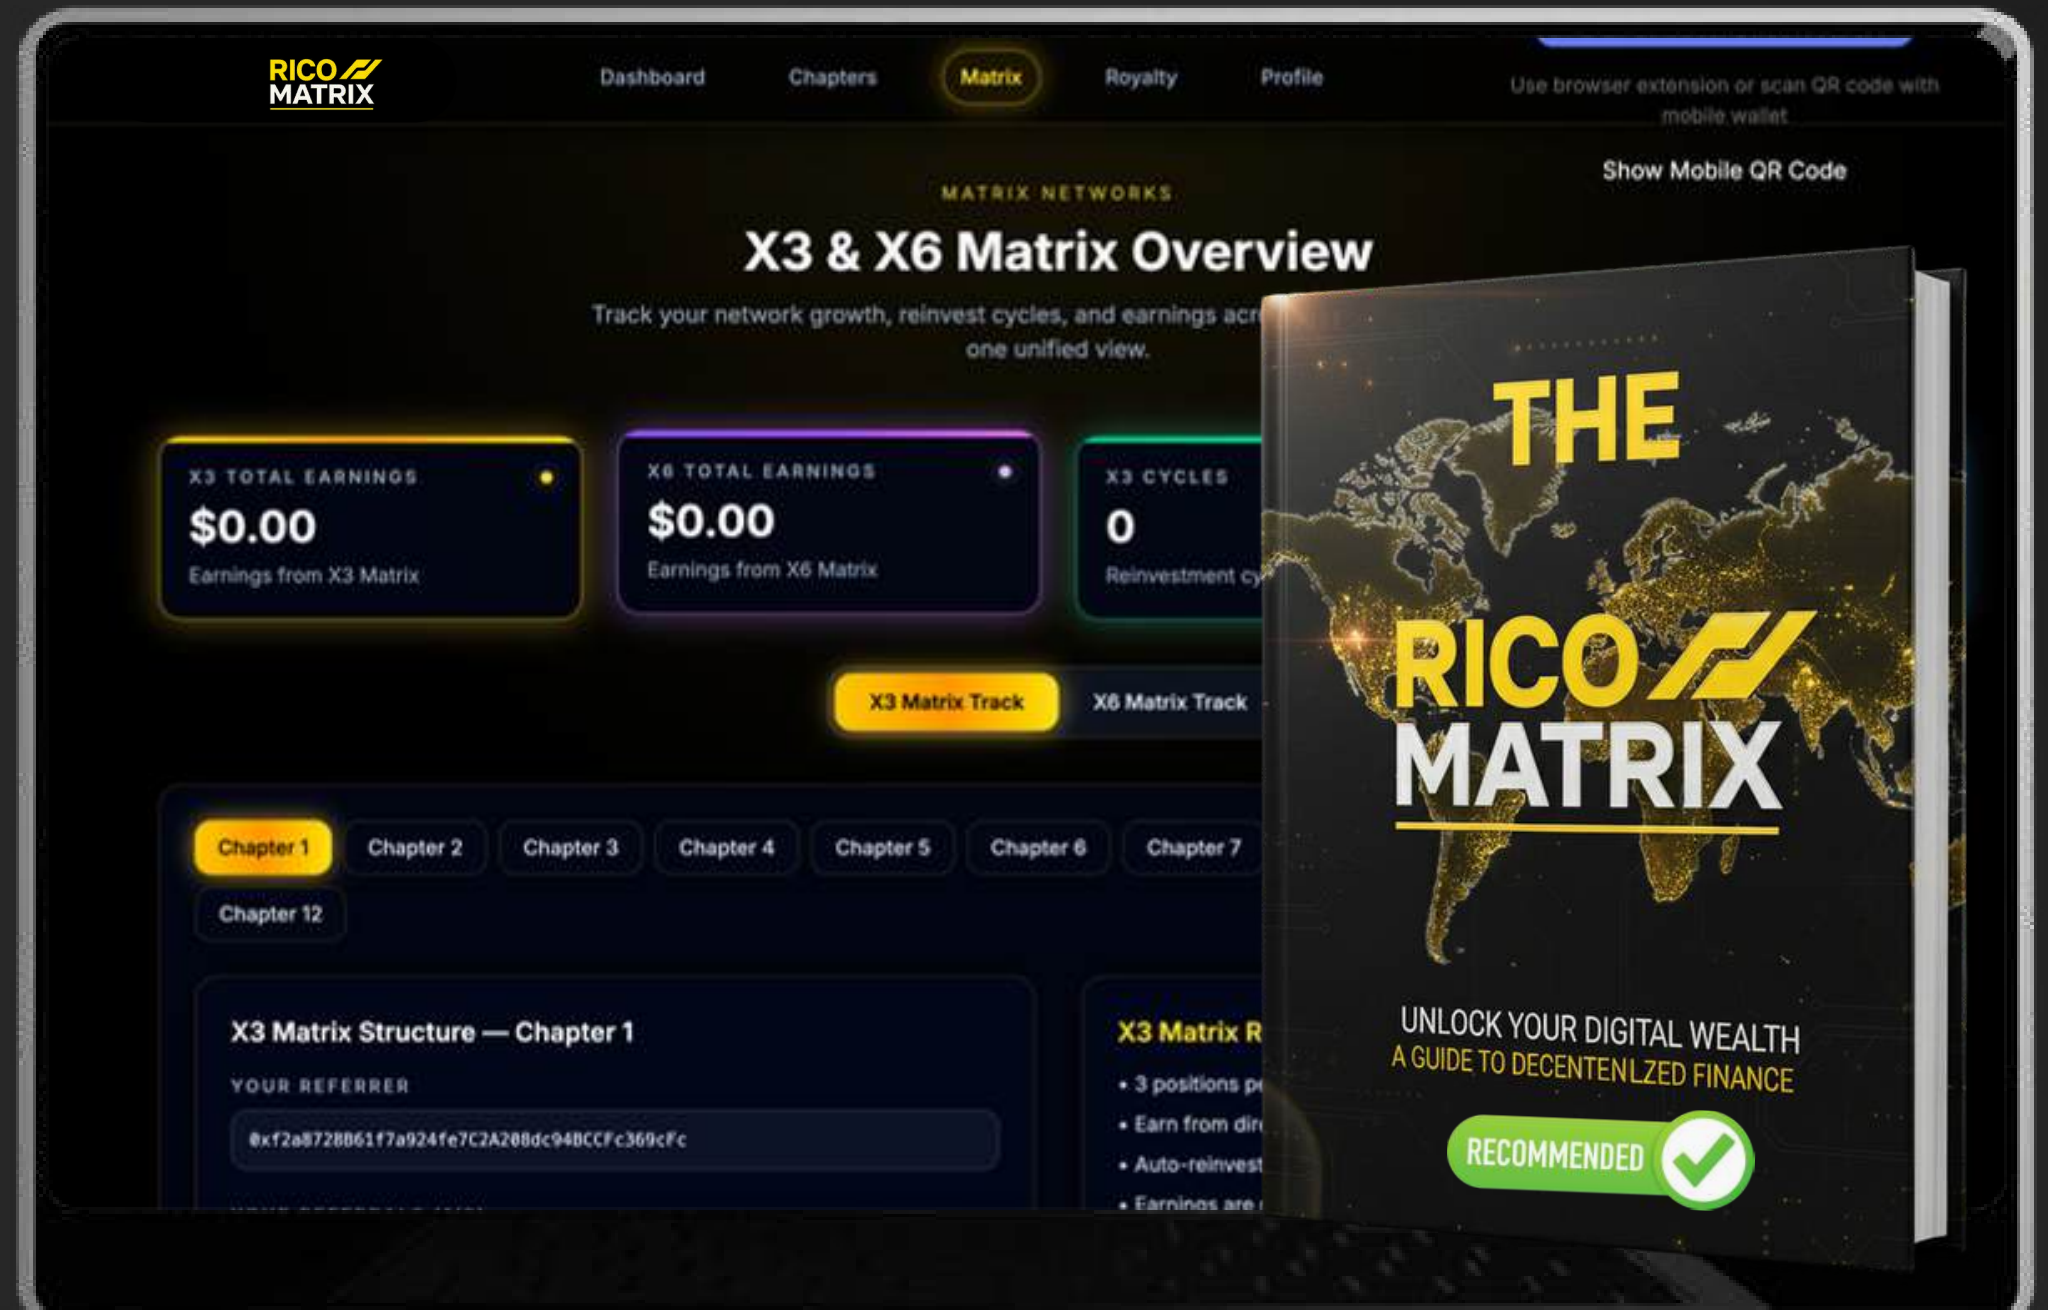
RICO MATRIX

Dashboard Chapters Matrix Royalty Profile

Use browser extension or scan QR code with mobile wallet

Show Mobile QR Code

MATRIX NETWORKS

X3 & X6 Matrix Overview

Track your network growth, reinvest cycles, and earnings acr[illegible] one unified view.

X3 TOTAL EARNINGS
$0.00
Earnings from X3 Matrix

X6 TOTAL EARNINGS
$0.00
Earnings from X6 Matrix

X3 CYCLES
0
Reinvestment cy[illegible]

X3 Matrix Track X6 Matrix Track

Chapter 1 Chapter 2 Chapter 3 Chapter 4 Chapter 5 Chapter 6 Chapter 7
Chapter 12

X3 Matrix Structure — Chapter 1

YOUR REFERRER

0xf2a8728861f7a924fe7C2A208dc94BCCFc369cFc

X3 Matrix R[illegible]
• 3 positions p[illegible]
• Earn from dir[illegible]
• Auto-reinvest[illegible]
• Earnings are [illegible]

THE
RICO
MATRIX

UNLOCK YOUR DIGITAL WEALTH
A GUIDE TO DECENTENLZED FINANCE

RECOMMENDED